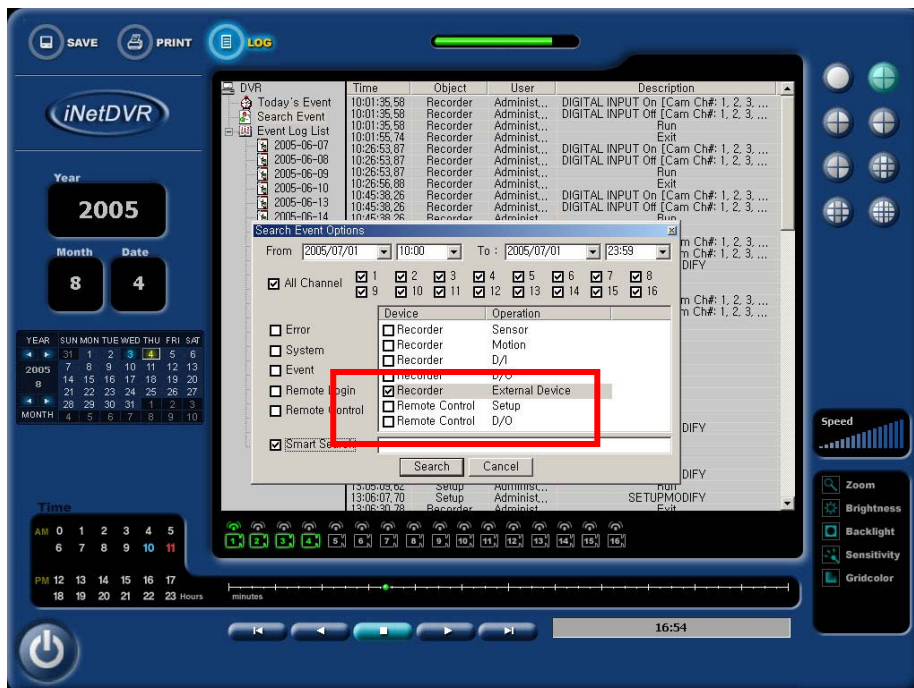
SAVE PRINT LOG

iNetDVR

Year
2005

Month Date
8 4

| YEAR | SUN | MON | TUE | WED | THU | FRI | SAT |
|---|---|---|---|---|---|---|---|
| | 31 | 1 | 2 | 3 | 4 | 5 | 6 |
| 2005 | 7 | 8 | 9 | 10 | 11 | 12 | 13 |
| 8 | 14 | 15 | 16 | 17 | 18 | 19 | 20 |
| | 21 | 22 | 23 | 24 | 25 | 26 | 27 |
| | 28 | 29 | 30 | 31 | 1 | 2 | 3 |
| MONTH | 4 | 5 | 6 | 7 | 8 | 9 | 10 |

Time
AM 0 1 2 3 4 5
6 7 8 9 10 11
PM 12 13 14 15 16 17
18 19 20 21 22 23 Hours

DVR
Today's Event
Search Event
Event Log List
2005-06-07
2005-06-08
2005-06-09
2005-06-10
2005-06-13
2005-06-14

| Time | Object | User | Description |
|---|---|---|---|
| 10:01:35,58 | Recorder | Administ... | DIGITAL INPUT On [Cam Ch#: 1, 2, 3, ... |
| 10:01:35,58 | Recorder | Administ... | DIGITAL INPUT Off [Cam Ch#: 1, 2, 3, ... |
| 10:01:35,58 | Recorder | Administ... | Run |
| 10:01:55,74 | Recorder | Administ... | Exit |
| 10:26:53,87 | Recorder | Administ... | DIGITAL INPUT On [Cam Ch#: 1, 2, 3, ... |
| 10:26:53,87 | Recorder | Administ... | DIGITAL INPUT Off [Cam Ch#: 1, 2, 3, ... |
| 10:26:53,87 | Recorder | Administ... | Run |
| 10:26:56,88 | Recorder | Administ... | Exit |
| 10:45:38,26 | Recorder | Administ... | DIGITAL INPUT On [Cam Ch#: 1, 2, 3, ... |
| 10:45:38,26 | Recorder | Administ... | DIGITAL INPUT Off [Cam Ch#: 1, 2, 3, ... |
| 13:05:09,62 | Setup | Administ... | Run |
| 13:06:07,70 | Setup | Administ... | SETUPMODIFY |

Search Event Options
From 2005/07/01 10:00 To : 2005/07/01 23:59
All Channel 1 2 3 4 5 6 7 8 9 10 11 12 13 14 15 16
Error
System
Event
Remote Login
Remote Control
Smart Search

| Device | Operation |
|---|---|
| Recorder | Sensor |
| Recorder | Motion |
| Recorder | D/I |
| Recorder | D/O |
| Recorder | External Device |
| Remote Control | Setup |
| Remote Control | D/O |

Search Cancel

m Ch#: 1, 2, 3, ...
m Ch#: 1, 2, 3, ...
DIFY
m Ch#: 1, 2, 3, ...
m Ch#: 1, 2, 3, ...
DIFY
DIFY

1 2 3 4 5 6 7 8 9 10 11 12 13 14 15 16

minutes

16:54

Speed
Zoom
Brightness
Backlight
Sensitivity
Gridcolor